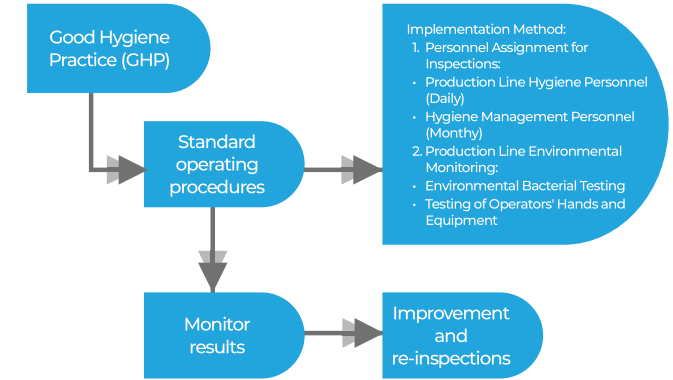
Good Hygiene Practice (GHP)

Standard operating procedures

Implementation Method:
1. Personnel Assignment for Inspections:
• Production Line Hygiene Personnel (Daily)
• Hygiene Management Personnel (Monthy)
2. Production Line Environmental Monitoring:
• Environmental Bacterial Testing
• Testing of Operators' Hands and Equipment

Monitor results

Improvement and re-inspections